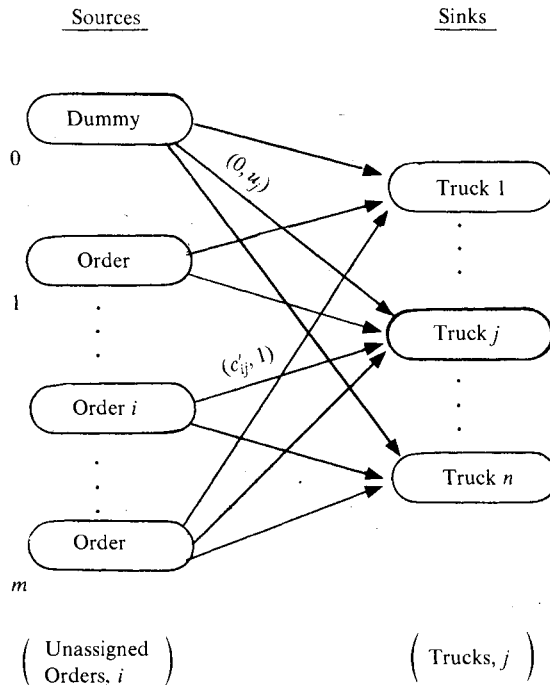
Sources

Sinks

Dummy

0

$(0, u_j)$

Truck 1

Order

1

Truck $j$

$(c'_{ij}, 1)$

Order $i$

Truck $n$

Order

$m$

$\left( \begin{array}{c} \text{Unassigned} \\ \text{Orders, } i \end{array} \right)$

$\left( \text{Trucks, } j \right)$